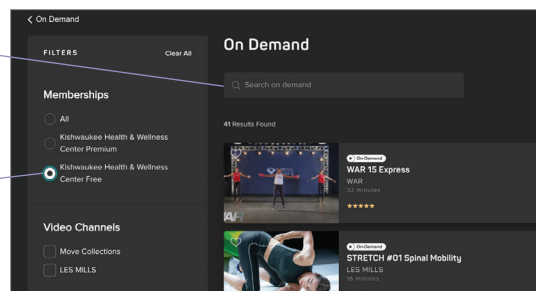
< On Demand

FILTERS

Clear All

Memberships

All

Kishwaukee Health & Wellness Center Premium

Kishwaukee Health & Wellness Center Free

Video Channels

Move Collections

LES MILLS

On Demand

Search on demand

41 Results Found

On Demand

WAR 15 Express

WAR

12 minutes

★★★★★

WAR

On Demand

STRETCH #01 Spinal Mobility

LES MILLS

16 minutes